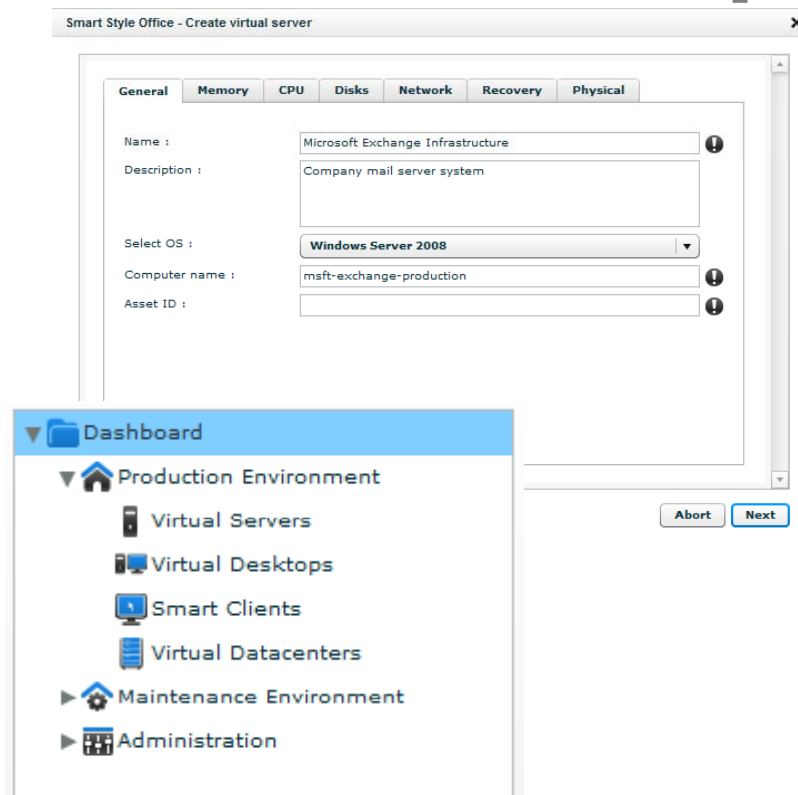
Smart Style Office - Create virtual server

General | Memory | CPU | Disks | Network | Recovery | Physical

Name : Microsoft Exchange Infrastructure

Description : Company mail server system

Select OS : Windows Server 2008

Computer name : msft-exchange-production

Asset ID :

Abort | Next

Dashboard
Production Environment
Virtual Servers
Virtual Desktops
Smart Clients
Virtual Datacenters
Maintenance Environment
Administration